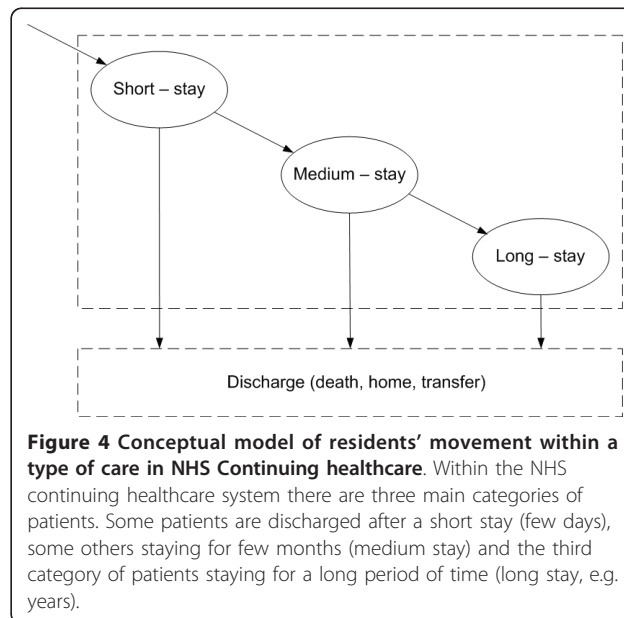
Short – stay

Medium – stay

Long – stay

Discharge (death, home, transfer)

**Figure 4 Conceptual model of residents' movement within a type of care in NHS Continuing healthcare**. Within the NHS continuing healthcare system there are three main categories of patients. Some patients are discharged after a short stay (few days), some others staying for few months (medium stay) and the third category of patients staying for a long period of time (long stay, e.g. years).